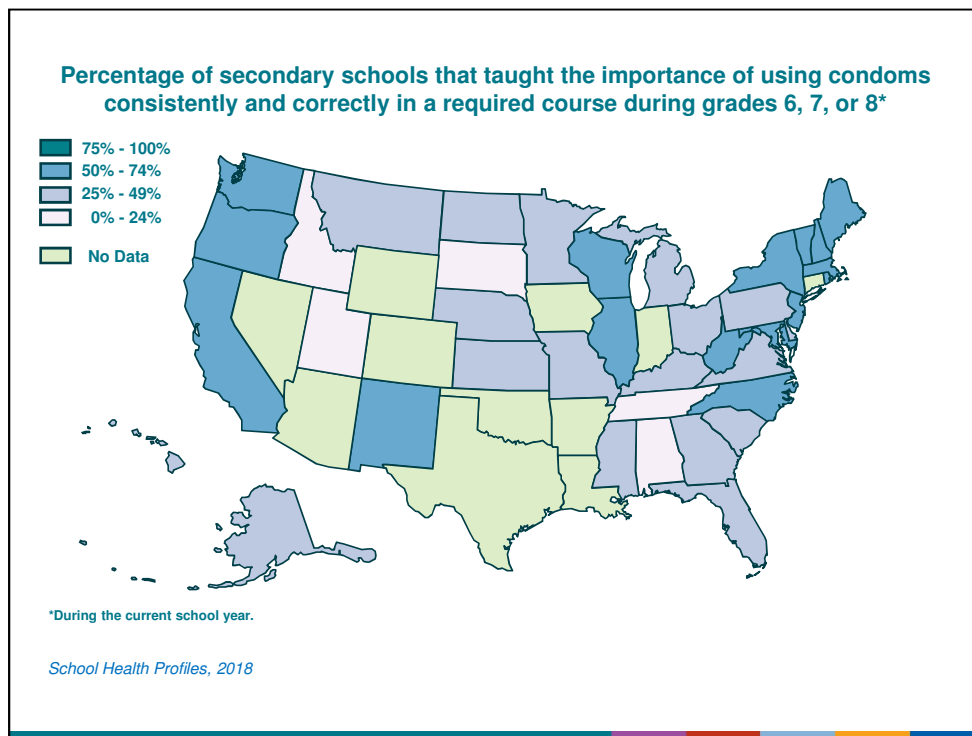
Percentage of secondary schools that taught the importance of using condoms consistently and correctly in a required course during grades 6, 7, or 8*

75% - 100%
50% - 74%
25% - 49%
0% - 24%

No Data

*During the current school year.

School Health Profiles, 2018